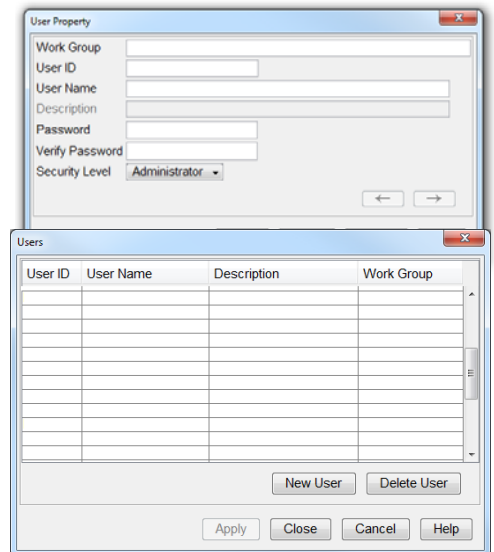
User Property

Work Group
User ID
User Name
Description
Password
Verify Password
Security Level Administrator

←
→

Users

| User ID | User Name | Description | Work Group |
|---|---|---|---|
| | | | |

New User
Delete User

Apply
Close
Cancel
Help